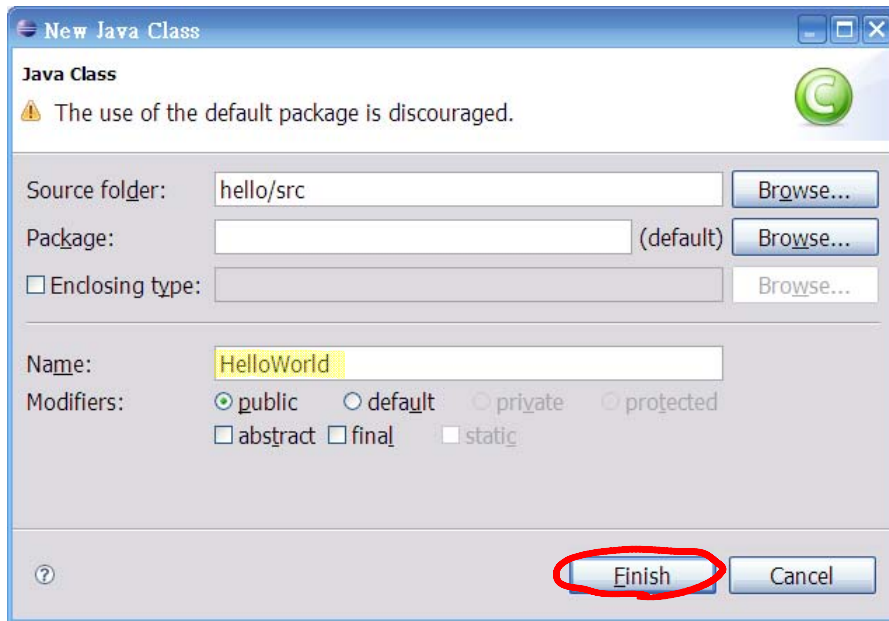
New Java Class

Java Class

The use of the default package is discouraged.

Source folder: hello/src Browse...

Package: (default) Browse...

Enclosing type: Browse...

Name: HelloWorld

Modifiers: public default private protected

abstract final static

?

Finish Cancel